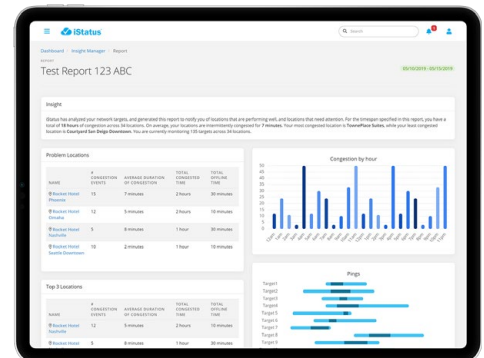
iStatus

Search

Dashboard / Insight Manager / Report

REPORT

Test Report 123 ABC

03/10/2019 - 03/15/2019

Insight

iStatus has analyzed your network targets, and generated this report to notify you of locations that are performing well, and locations that need attention. For the timespan specified in this report, you have a total of 18 hours of congestion across 34 locations. On average, your locations are intermittently congested for 7 minutes. Your most congested location is TowneePlace Suites, while your least congested location is Courtyard San Diego Downtown. You are currently monitoring 135 targets across 34 locations.

Problem Locations

| NAME | # CONGESTION EVENTS | AVERAGE DURATION OF CONGESTION | TOTAL CONGESTED TIME | TOTAL OFFLINE TIME |
|---|---|---|---|---|
| Rocket Hotel Phoenix | 15 | 7 minutes | 2 hours | 30 minutes |
| Rocket Hotel Omaha | 12 | 5 minutes | 2 hours | 10 minutes |
| Rocket Hotel Nashville | 5 | 8 minutes | 1 hour | 30 minutes |
| Rocket Hotel Seattle Downtown | 15 | 7 minutes | 1 hour | 30 minutes |

Top 3 Locations

| NAME | # CONGESTION EVENTS | AVERAGE DURATION OF CONGESTION | TOTAL CONGESTED TIME | TOTAL OFFLINE TIME |
|---|---|---|---|---|
| Rocket Hotel Phoenix | 15 | 7 minutes | 2 hours | 30 minutes |
| Rocket Hotel | 3 | 8 minutes | 1 hour | 30 minutes |

Congestion by hour

Pings

Target1
Target2
Target3
Target4
Target5
Target6
Target7
Target8
Target9